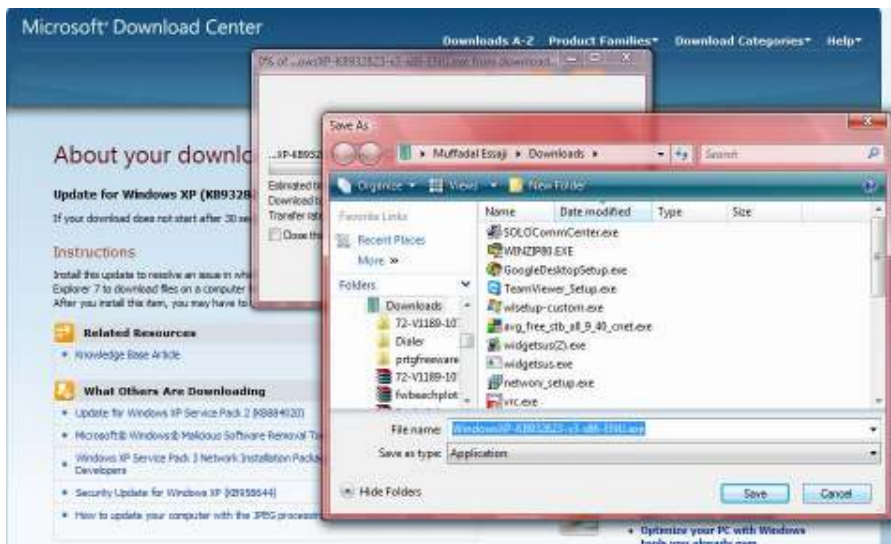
Microsoft Download Center

Downloads A-Z Product Families Download Categories Help

0% of ...owsXP-KB932823-v3-x86-ENU.exe from download...

About your downlo

Update for Windows XP (KB9328

If your download does not start after 30 se

Instructions

Install this update to resolve an issue in wh Explorer 7 to download files on a computer After you install this item, you may have to

Related Resources

• Knowledge Base Article

What Others Are Downloading

• Update for Windows XP Service Pack 2 (KB884020)

• Microsoft® Windows® Malicious Software Removal To

• Windows XP Service Pack 3 Network Installation Packa Developers

• Security Update for Windows XP (KB958644)

• How to update your computer with the JPEG processi

...XP-KB932

Estimated ti
Download to
Transfer rate
Close th

Save As

Muffadal Essaji ▸ Downloads ▸

Search

Organize ▾ Views ▾ New Folder

Favorite Links

Recent Places

More »

Folders

Downloads

72-V1189-10

Dialer

prtgfreeware

72-V1189-10

fwbeachplot

Name | Date modified | Type | Size

SOLOCommCenter.exe

WINZIP80.EXE

GoogleDesktopSetup.exe

TeamViewer_Setup.exe

wlsetup-custom.exe

avg_free_stb_all_9_40_cnet.exe

widgetsus(2).exe

widgetsus.exe

network_setup.exe

vrc.exe

File name: WindowsXP-KB932823-v3-x86-ENU.exe

Save as type: Application

Hide Folders

Save

Cancel

• Optimize your PC with Windows